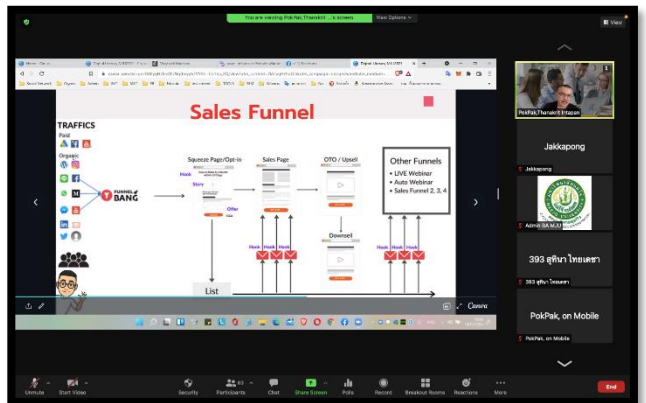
You are viewing PokPak,Thanakit ...k screen View Options

View

Sales Funnel

TRAFFICS

Paid

Organic

FUNNEL BANG

Squeeze Page/Opt-in

Hook

Story

Offer

Sales Page

OTO / Upsell

Downsell

Hook Hook Hook

Hook Hook Hook

Other Funnels

• LIVE Webinar

• Auto Webinar

• Sales Funnel 2, 3, 4

List

Canva

PokPak,Thanakit Intapan

Jakkapong

Jakkapong

Admin (A.M.U)

393 สุทินา ไทยเดชา

393 สุทินา ไทยเดชา

PokPak, on Mobile

PokPak, on Mobile

Unmute Start Video Security Participants Chat Share Screen Polls Record Breakout Rooms Reactions More End